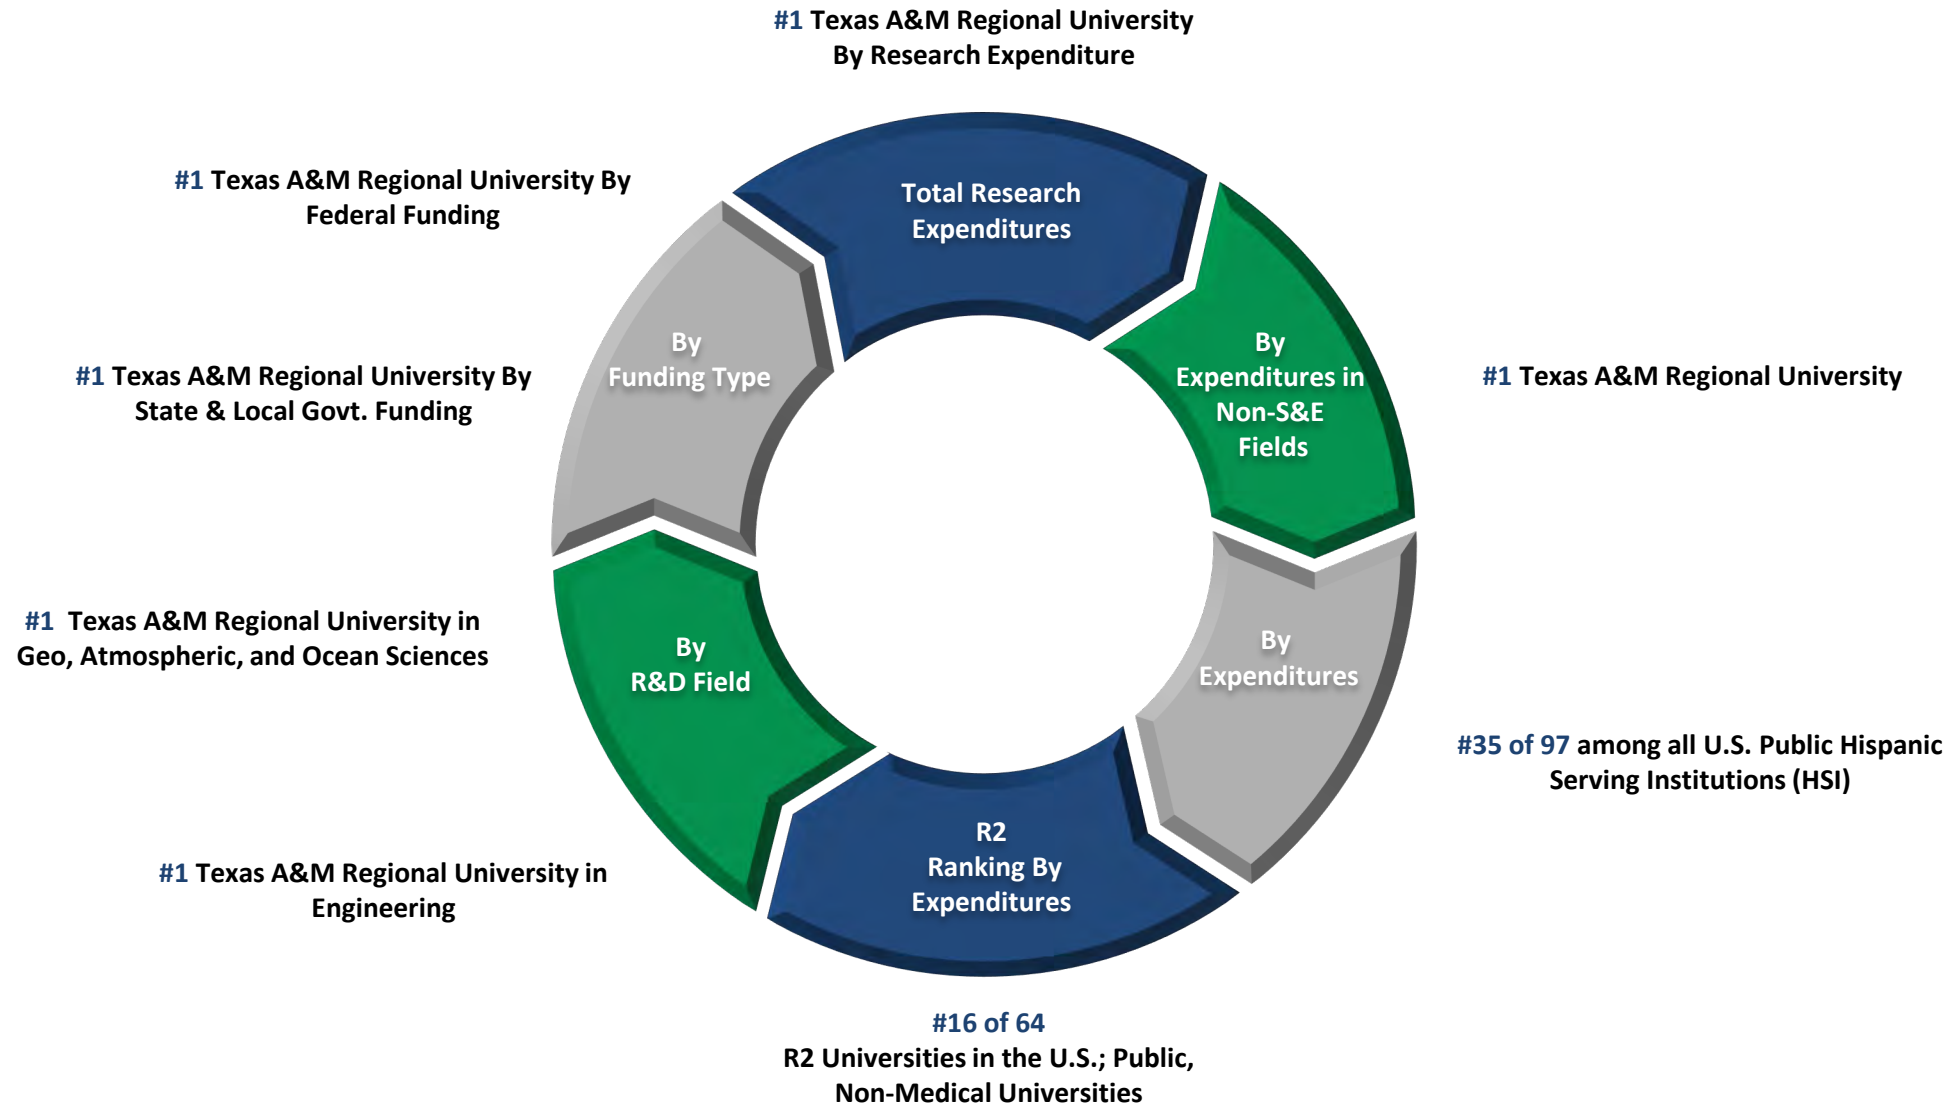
#1 Texas A&M Regional University By Research Expenditure

#1 Texas A&M Regional University By Federal Funding

Total Research Expenditures

By Funding Type

By Expenditures in Non-S&E Fields

#1 Texas A&M Regional University

#1 Texas A&M Regional University By State & Local Govt. Funding

#1 Texas A&M Regional University in Geo, Atmospheric, and Ocean Sciences

By R&D Field

By Expenditures

#35 of 97 among all U.S. Public Hispanic Serving Institutions (HSI)

R2 Ranking By Expenditures

#1 Texas A&M Regional University in Engineering

#16 of 64
R2 Universities in the U.S.; Public, Non-Medical Universities